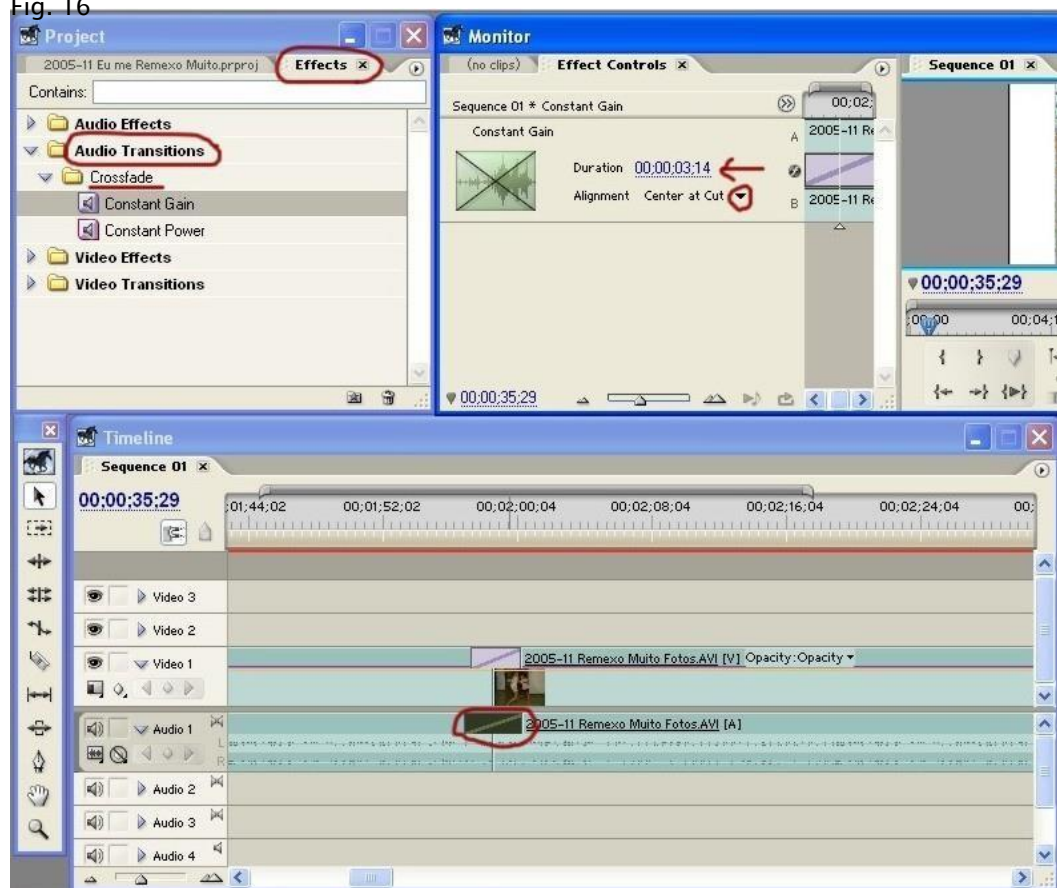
Fig. 16

Project

2005-11 Eu me Remexo Muito.prproj Effects ×

Contains:

Audio Effects
Audio Transitions
Crossfade
Constant Gain
Constant Power
Video Effects
Video Transitions

Monitor

(no clips) Effect Controls ×

Sequence 01 * Constant Gain

Constant Gain

Duration 00;00;03;14

Alignment Center at Cut

00;02;

A 2005-11 Re

B 2005-11 Re

▼00;00;35;29

Sequence 01 ×

▼00;00;35;29

00;00 00;04;

Timeline

Sequence 01 ×

00;00;35;29

01;44;02 00;01;52;02 00;02;00;04 00;02;08;04 00;02;16;04 00;02;24;04 00;

Video 3
Video 2
Video 1
2005-11 Remexo Muito Fotos.AVI [V] Opacity:Opacity
Audio 1
2005-11 Remexo Muito Fotos.AVI [A]
Audio 2
Audio 3
Audio 4